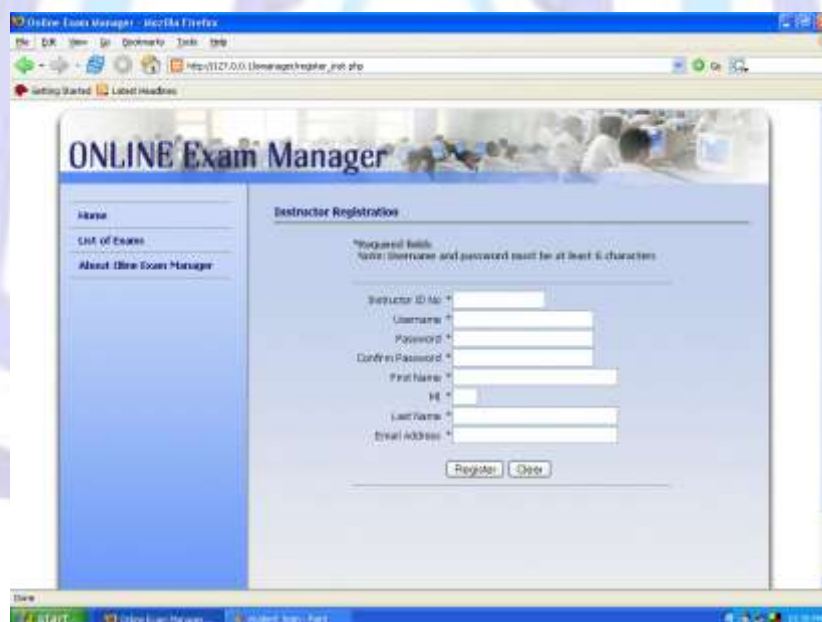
Online Exam Manager - Mozilla Firefox

File Edit View Go Bookmarks Tools Help

http://127.0.0.1/exmanager/register_inst.php

Getting Started Latest Headlines

ONLINE Exam Manager

Home

List of Exams

About Oline Exam Manager

Instructor Registration

*Required fields
Note: Username and password must be at least 6 characters

Instructor ID No *

Username *

Password *

Confirm Password *

First Name *

MI *

Last Name *

Email Address *

Register Clear

Done

start Online Exam Manager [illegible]